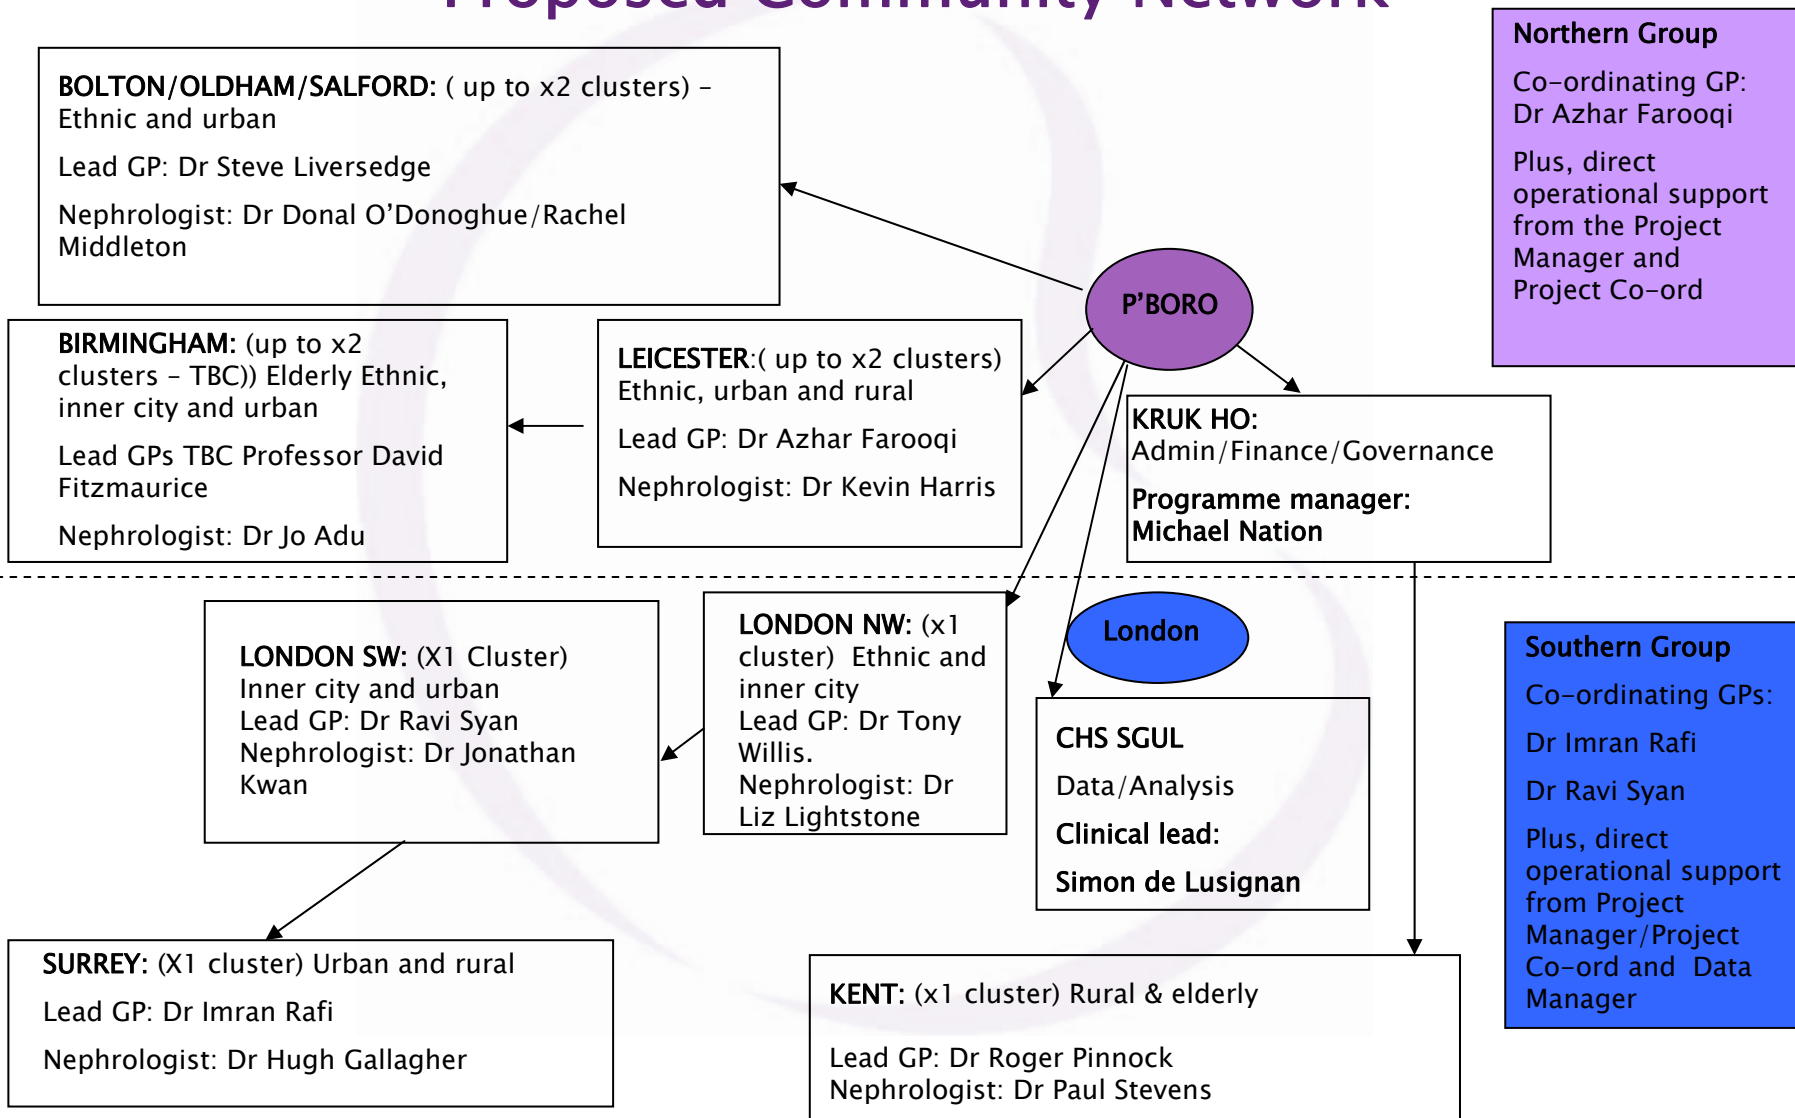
Proposed Community Network

BOLTON/OLDHAM/SALFORD: ( up to x2 clusters) – Ethnic and urban

Lead GP: Dr Steve Liversedge

Nephrologist: Dr Donal O'Donoghue/Rachel Middleton

Northern Group

Co-ordinating GP: Dr Azhar Farooqi

Plus, direct operational support from the Project Manager and Project Co-ord

P'BORO

BIRMINGHAM: (up to x2 clusters – TBC)) Elderly Ethnic, inner city and urban

Lead GPs TBC Professor David Fitzmaurice

Nephrologist: Dr Jo Adu

LEICESTER:( up to x2 clusters) Ethnic, urban and rural

Lead GP: Dr Azhar Farooqi

Nephrologist: Dr Kevin Harris

KRUK HO: Admin/Finance/Governance

Programme manager: Michael Nation

LONDON SW: (X1 Cluster) Inner city and urban
Lead GP: Dr Ravi Syan
Nephrologist: Dr Jonathan Kwan

LONDON NW: (x1 cluster) Ethnic and inner city
Lead GP: Dr Tony Willis.
Nephrologist: Dr Liz Lightstone

London

CHS SGUL

Data/Analysis

Clinical lead:

Simon de Lusignan

Southern Group

Co-ordinating GPs:

Dr Imran Rafi

Dr Ravi Syan

Plus, direct operational support from Project Manager/Project Co-ord and Data Manager

SURREY: (X1 cluster) Urban and rural

Lead GP: Dr Imran Rafi

Nephrologist: Dr Hugh Gallagher

KENT: (x1 cluster) Rural & elderly

Lead GP: Dr Roger Pinnock
Nephrologist: Dr Paul Stevens